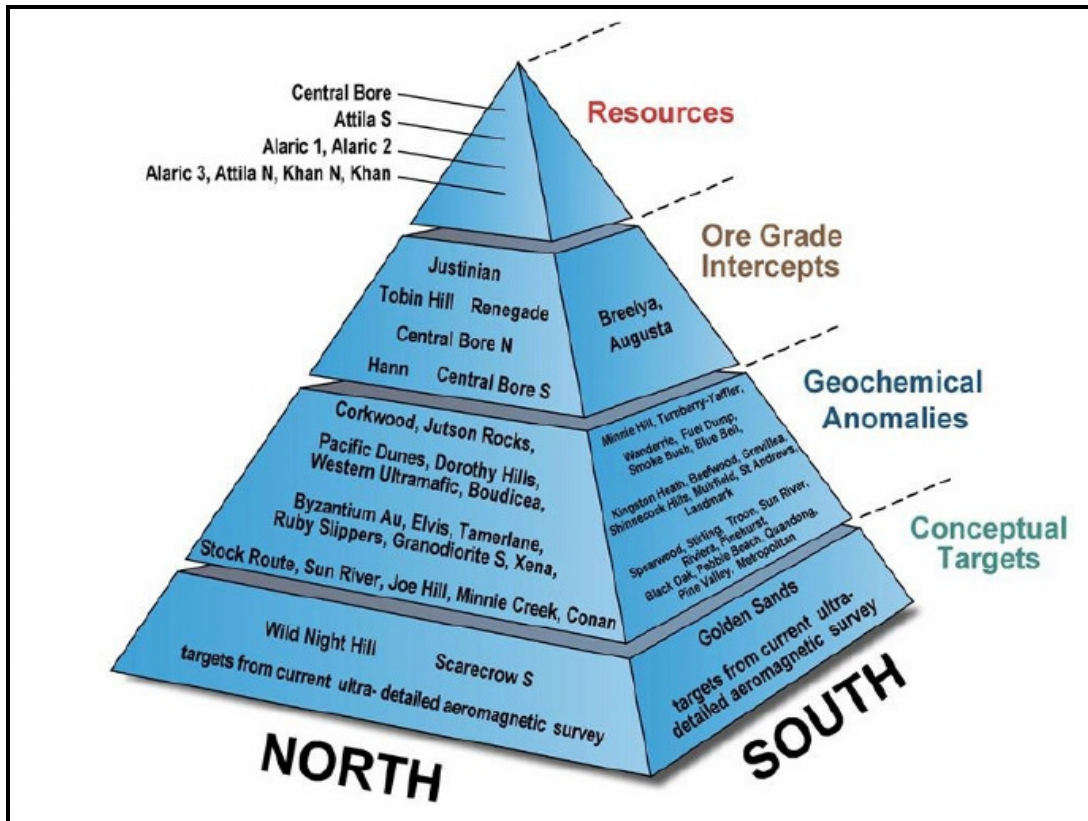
Central Bore
Attila S
Alaric 1, Alaric 2
Alaric 3, Attila N, Khan N, Khan

Resources

Justinian
Tobin Hill Renegade
Central Bore N
Hann Central Bore S

Breelya, Augusta

Ore Grade Intercepts

Corkwood, Jutson Rocks,
Pacific Dunes, Dorothy Hills,
Western Ultramafic, Boudicea,
Byzantium Au, Elvis, Tamerlane,
Ruby Slippers, Granodiorite S, Xena,
Stock Route, Sun River, Joe Hill, Minnie Creek, Conan

Minnie Hill, Turnberry-Yaffler,
Wanderrie, Fuel Dump,
Smoke Bush, Blue Bell,
Kingston Heath, Beefwood, Grevillea,
Shinnecock Hills, Muirfield, St Andrews,
Landmark
Spearwood, Stirling, Troon, Sun River,
Riviera, Pinehurst,
Black Oak, Pebble Beach, Quandong,
Pine Valley, Metropolitan

Geochemical Anomalies

Conceptual Targets

Wild Night Hill
Scarecrow S
targets from current ultra- detailed aeromagnetic survey

Golden Sands
targets from current ultra- detailed aeromagnetic survey

NORTH

SOUTH